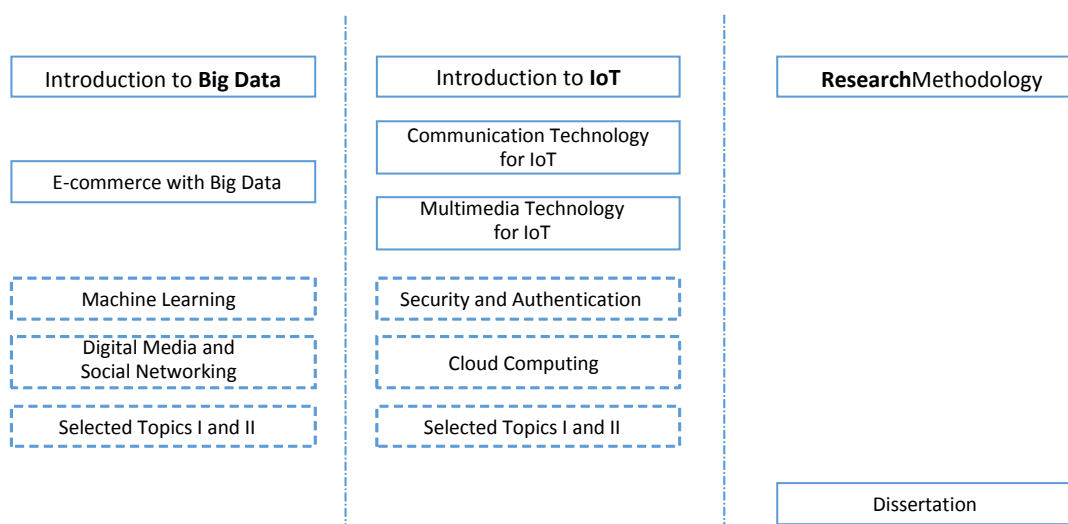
Introduction to **Big Data**

E-commerce with Big Data

Machine Learning

Digital Media and Social Networking

Selected Topics I and II

Introduction to **IoT**

Communication Technology for IoT

Multimedia Technology for IoT

Security and Authentication

Cloud Computing

Selected Topics I and II

**Research**Methodology

Dissertation